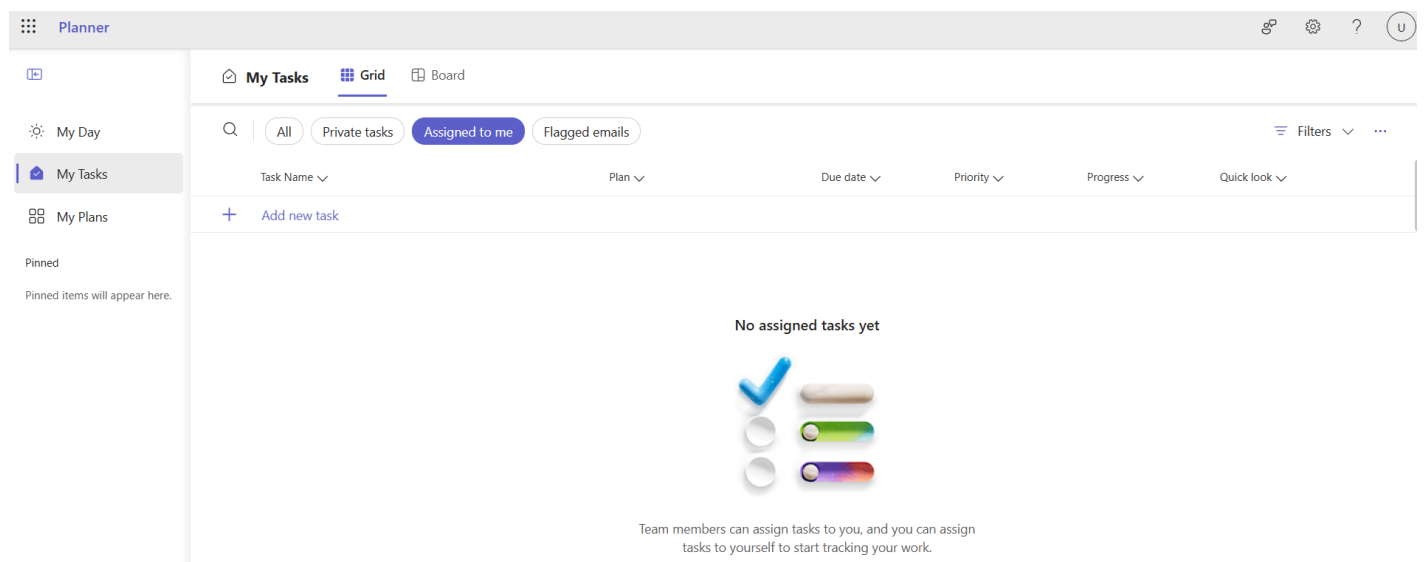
Planner

U

My Day

My Tasks

My Plans

Pinned

Pinned items will appear here.

My Tasks Grid Board

All Private tasks Assigned to me Flagged emails

Filters

Task Name Plan Due date Priority Progress Quick look

Add new task

No assigned tasks yet

Team members can assign tasks to you, and you can assign tasks to yourself to start tracking your work.